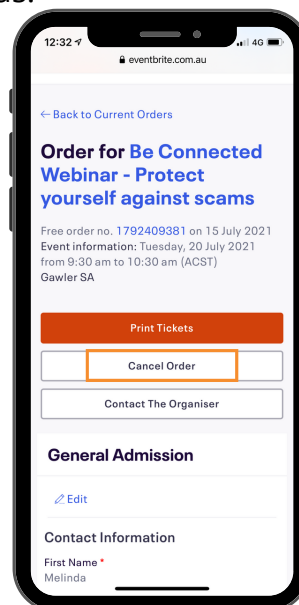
12:32 4G
eventbrite.com.au

← Back to Current Orders

Order for Be Connected Webinar - Protect yourself against scams

Free order no. 1792409381 on 15 July 2021
Event information: Tuesday, 20 July 2021 from 9:30 am to 10:30 am (ACST)
Gawler SA

Print Tickets

Cancel Order

Contact The Organiser

General Admission

Edit

Contact Information

First Name *
Melinda